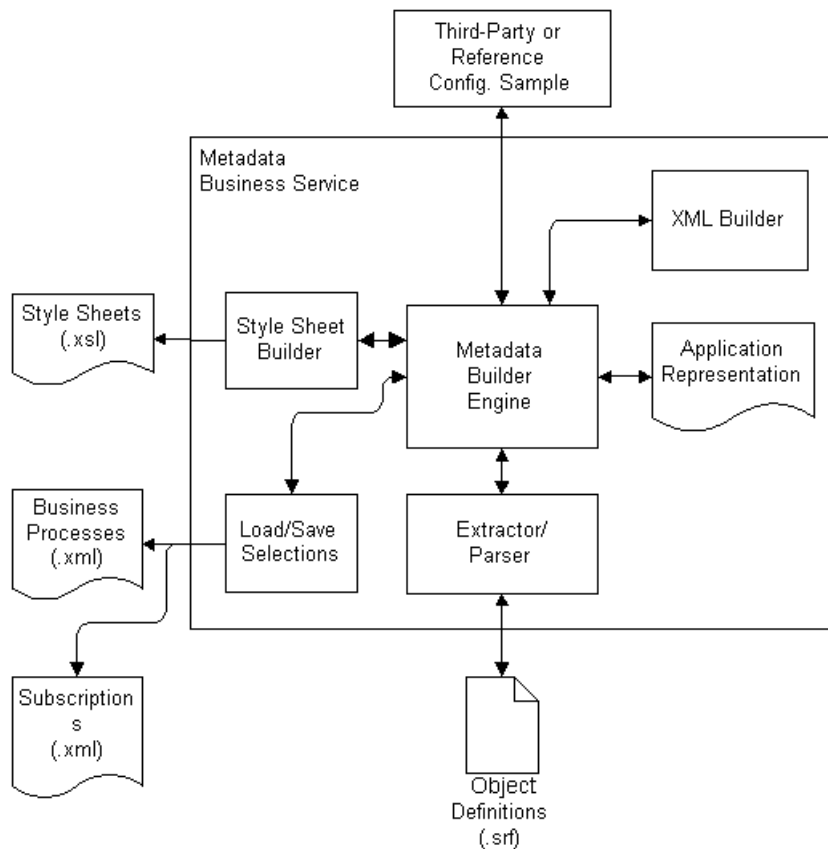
Third-Party or Reference Config. Sample

Metadata Business Service

XML Builder

Style Sheets (.xsl)

Style Sheet Builder

Metadata Builder Engine

Application Representation

Business Processes (.xml)

Load/Save Selections

Extractor/ Parser

Subscriptions (.xml)

Object Definitions (.srf)